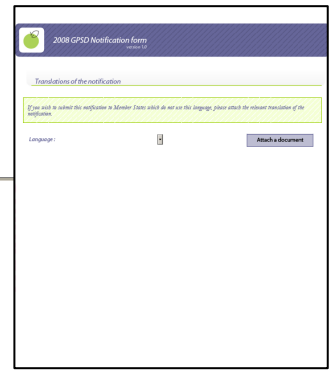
2008 GPSD Notification form
version 1.0

Translations of the notification

If you wish to submit this notification to Member States which do not use this language, please attach the relevant translation of the notification.

Language :

Attach a document